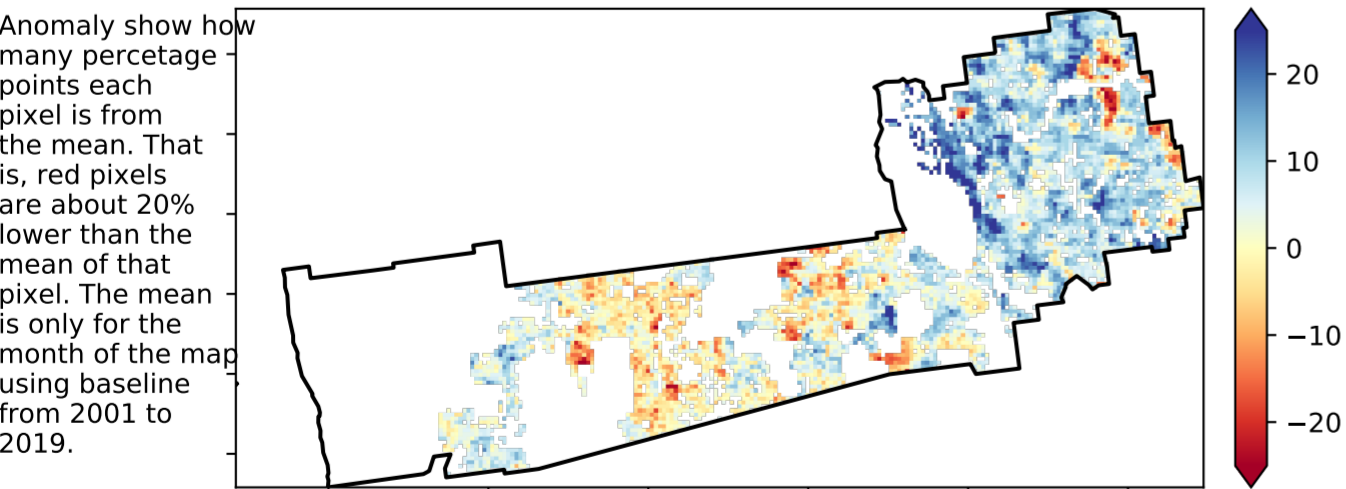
Anomaly show how many percetage points each pixel is from the mean. That is, red pixels are about 20% lower than the mean of that pixel. The mean is only for the month of the map using baseline from 2001 to 2019.

20
10
0
−10
−20